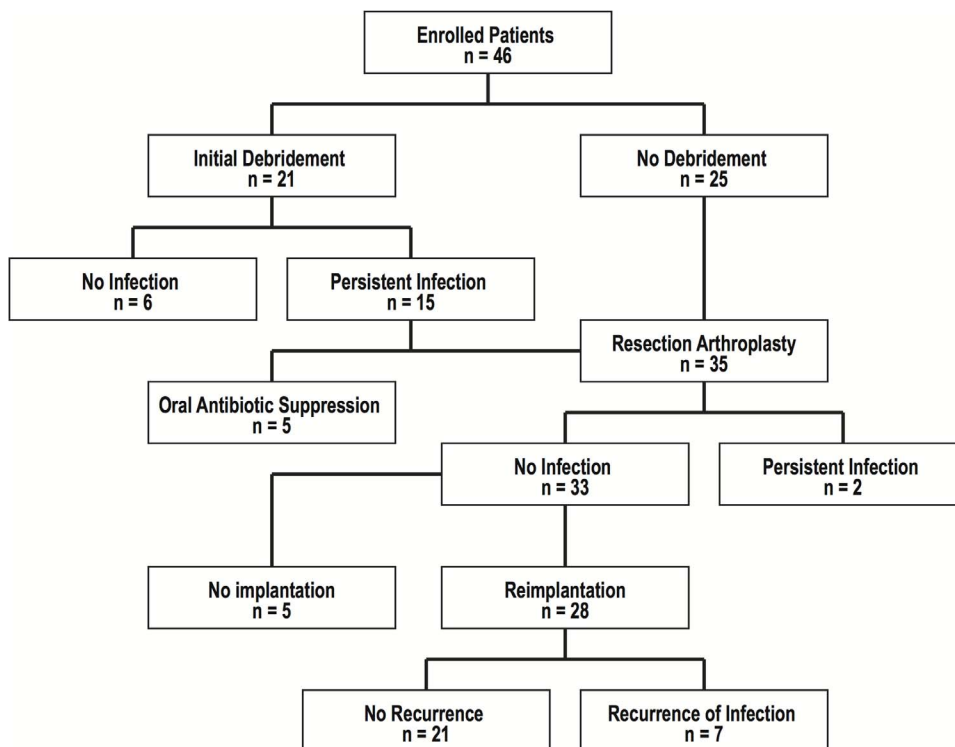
Enrolled Patients
n = 46

Initial Debridement
n = 21

No Debridement
n = 25

No Infection
n = 6

Persistent Infection
n = 15

Resection Arthroplasty
n = 35

Oral Antibiotic Suppression
n = 5

No Infection
n = 33

Persistent Infection
n = 2

No implantation
n = 5

Reimplantation
n = 28

No Recurrence
n = 21

Recurrence of Infection
n = 7